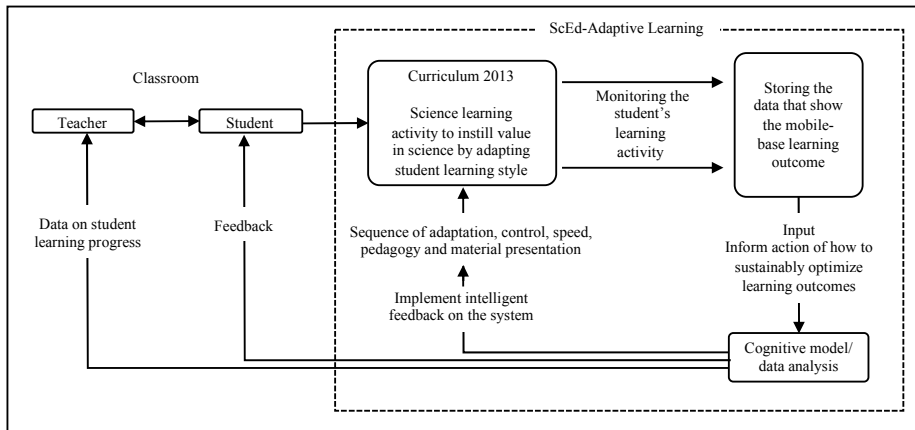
ScEd-Adaptive Learning

Classroom

Teacher

Student

Curriculum 2013

Science learning activity to instill value in science by adapting student learning style

Monitoring the student's learning activity

Storing the data that show the mobile-base learning outcome

Data on student learning progress

Feedback

Sequence of adaptation, control, speed, pedagogy and material presentation

Implement intelligent feedback on the system

Input
Inform action of how to sustainably optimize learning outcomes

Cognitive model/ data analysis